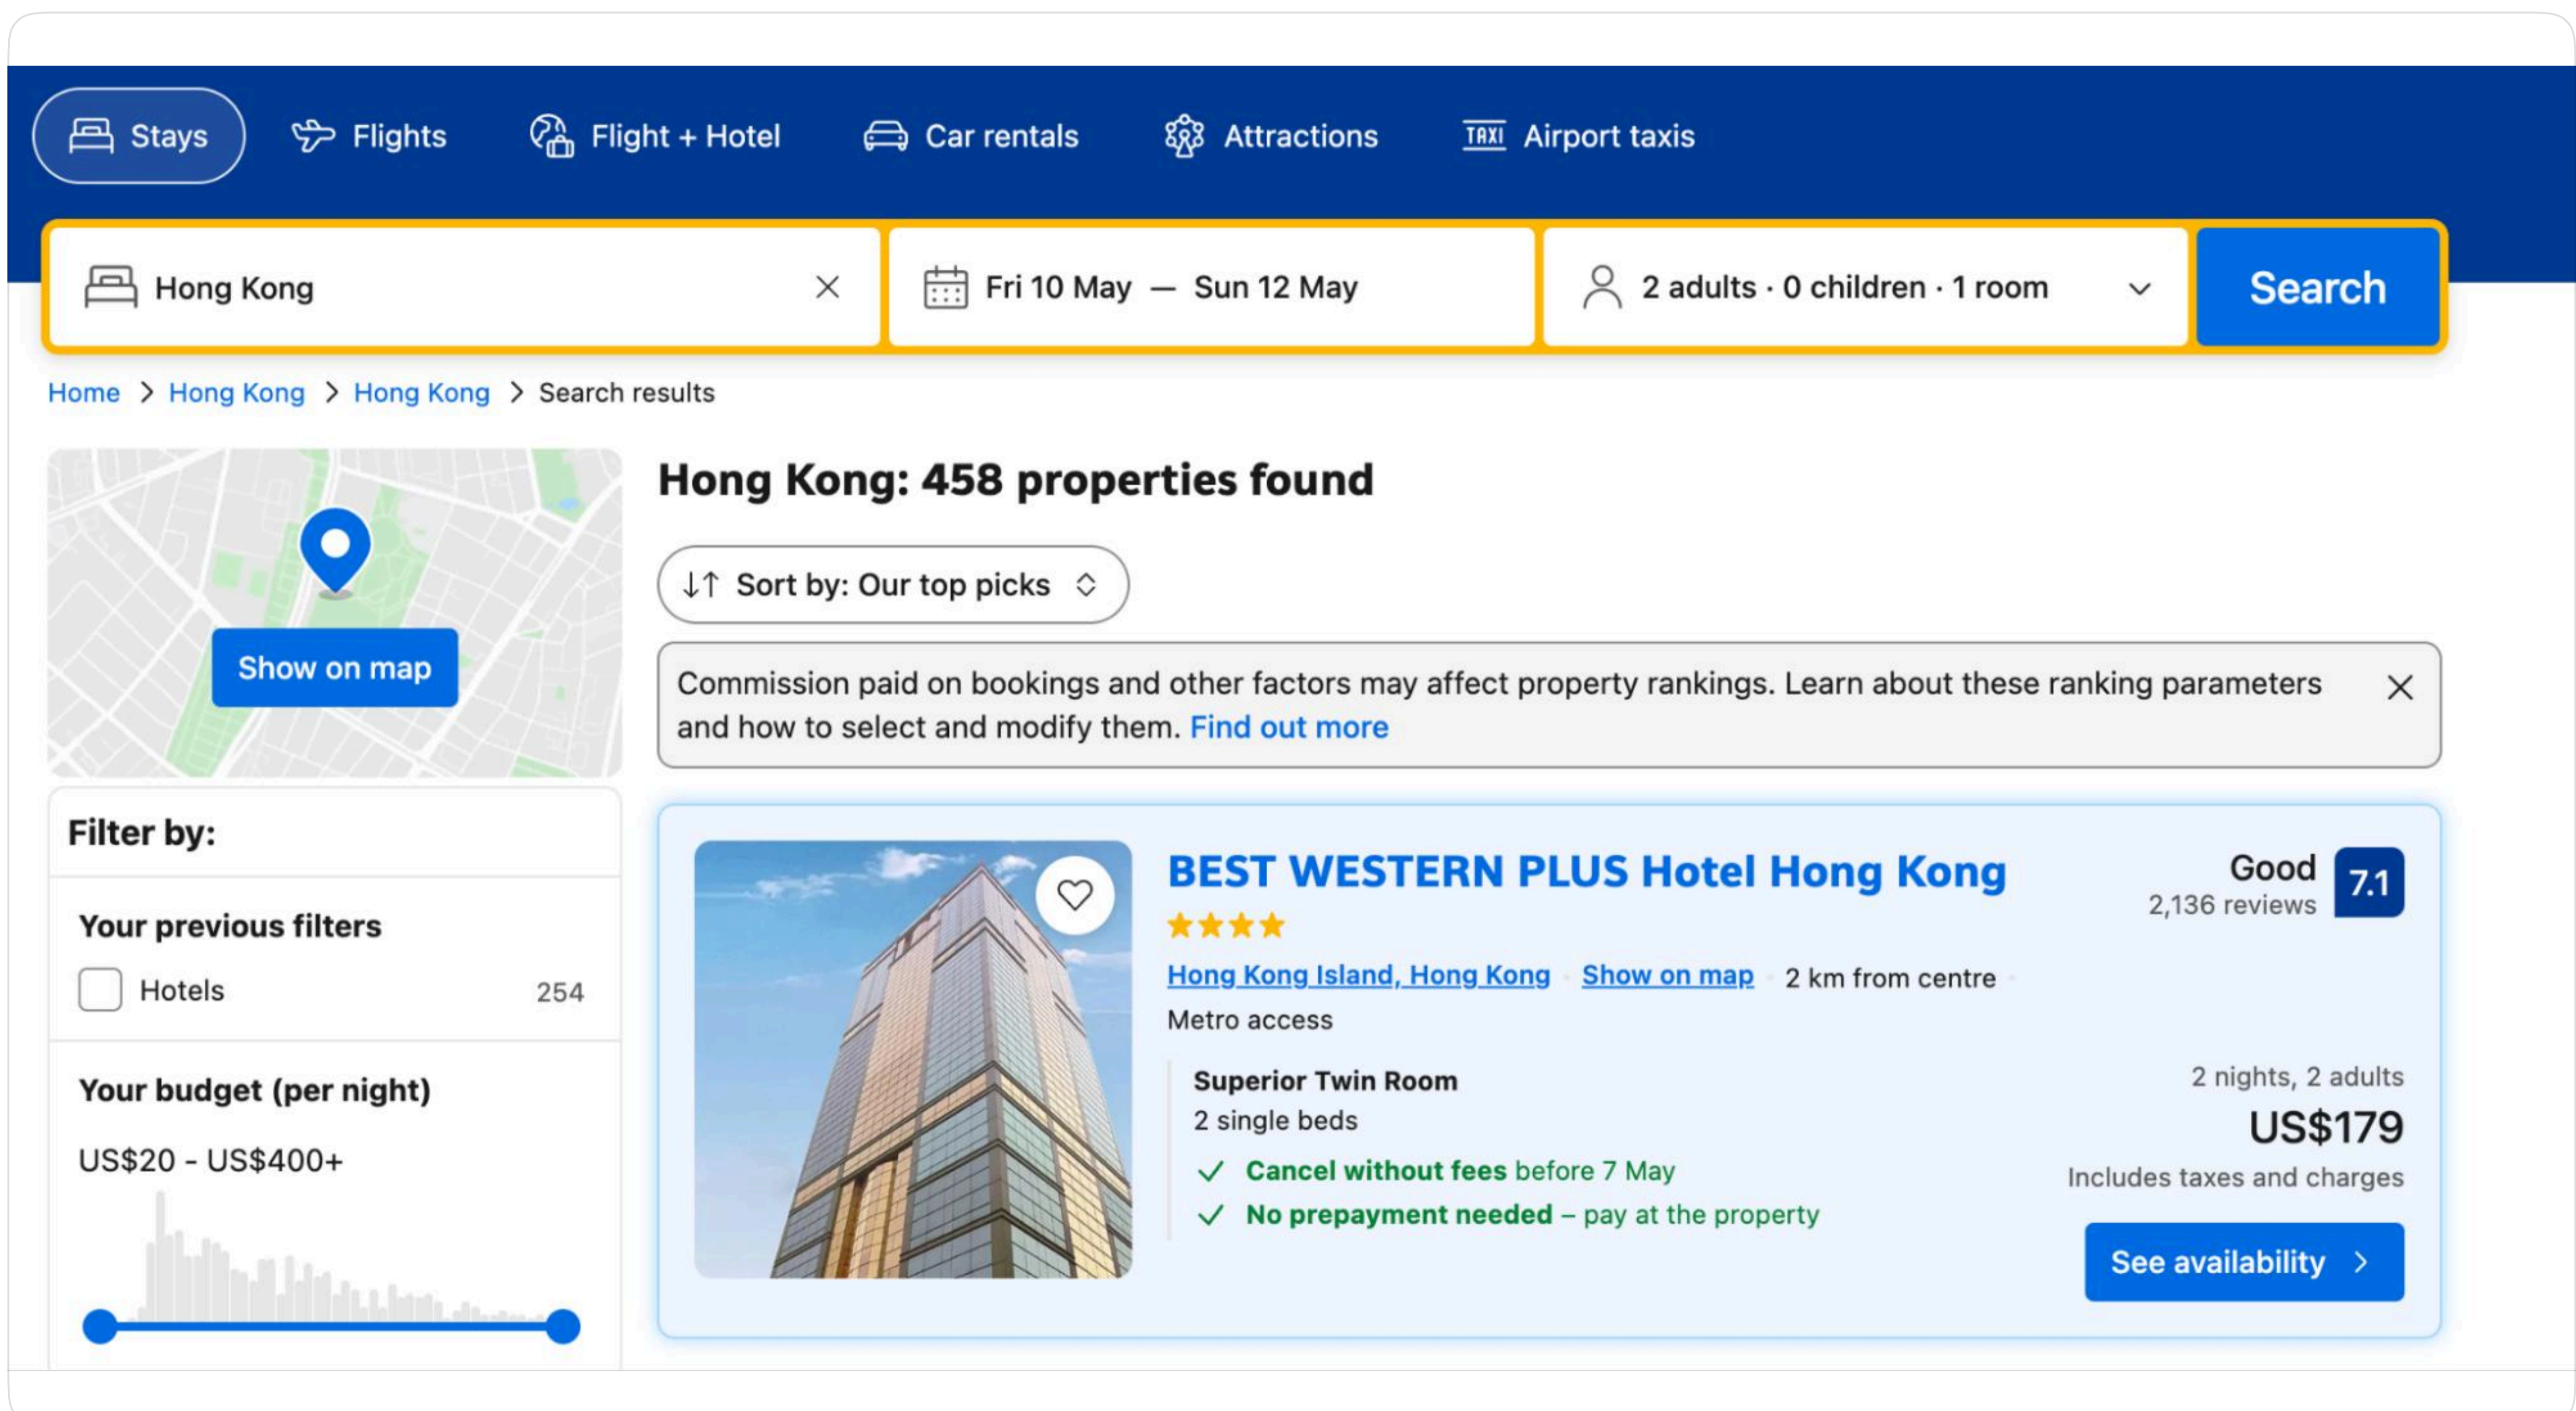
Stays Flights Flight + Hotel Car rentals Attractions Airport taxis

Hong Kong

Fri 10 May — Sun 12 May

2 adults · 0 children · 1 room

Search

Home > Hong Kong > Hong Kong > Search results

Show on map

Filter by:

Your previous filters

Hotels 254

Your budget (per night)

US$20 - US$400+

Hong Kong: 458 properties found

Sort by: Our top picks

Commission paid on bookings and other factors may affect property rankings. Learn about these ranking parameters and how to select and modify them. Find out more

BEST WESTERN PLUS Hotel Hong Kong

Good
2,136 reviews
7.1

Hong Kong Island, Hong Kong · Show on map · 2 km from centre ·
Metro access

Superior Twin Room
2 single beds

Cancel without fees before 7 May

No prepayment needed – pay at the property

2 nights, 2 adults
US$179
Includes taxes and charges

See availability